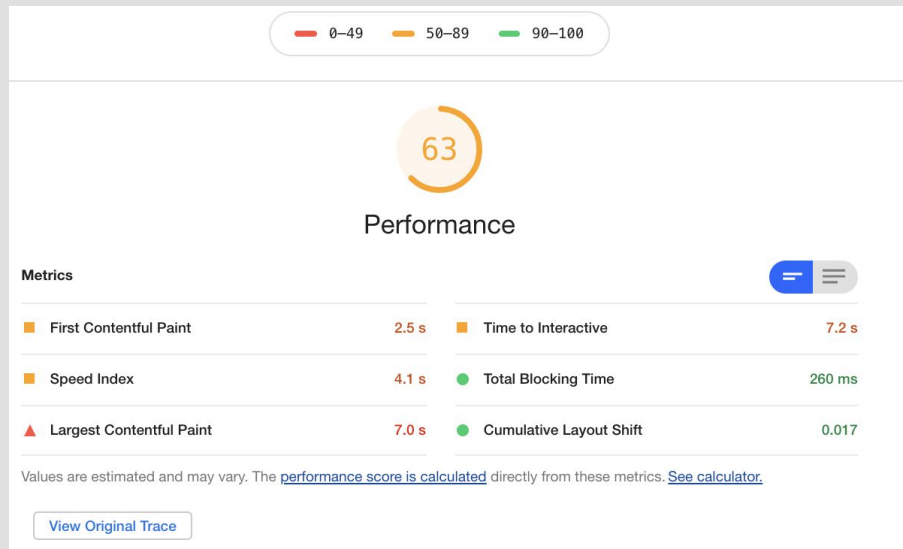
0–49 50–89 90–100

63

Performance

Metrics

First Contentful Paint 2.5 s

Time to Interactive 7.2 s

Speed Index 4.1 s

Total Blocking Time 260 ms

Largest Contentful Paint 7.0 s

Cumulative Layout Shift 0.017

Values are estimated and may vary. The performance score is calculated directly from these metrics. See calculator.

View Original Trace